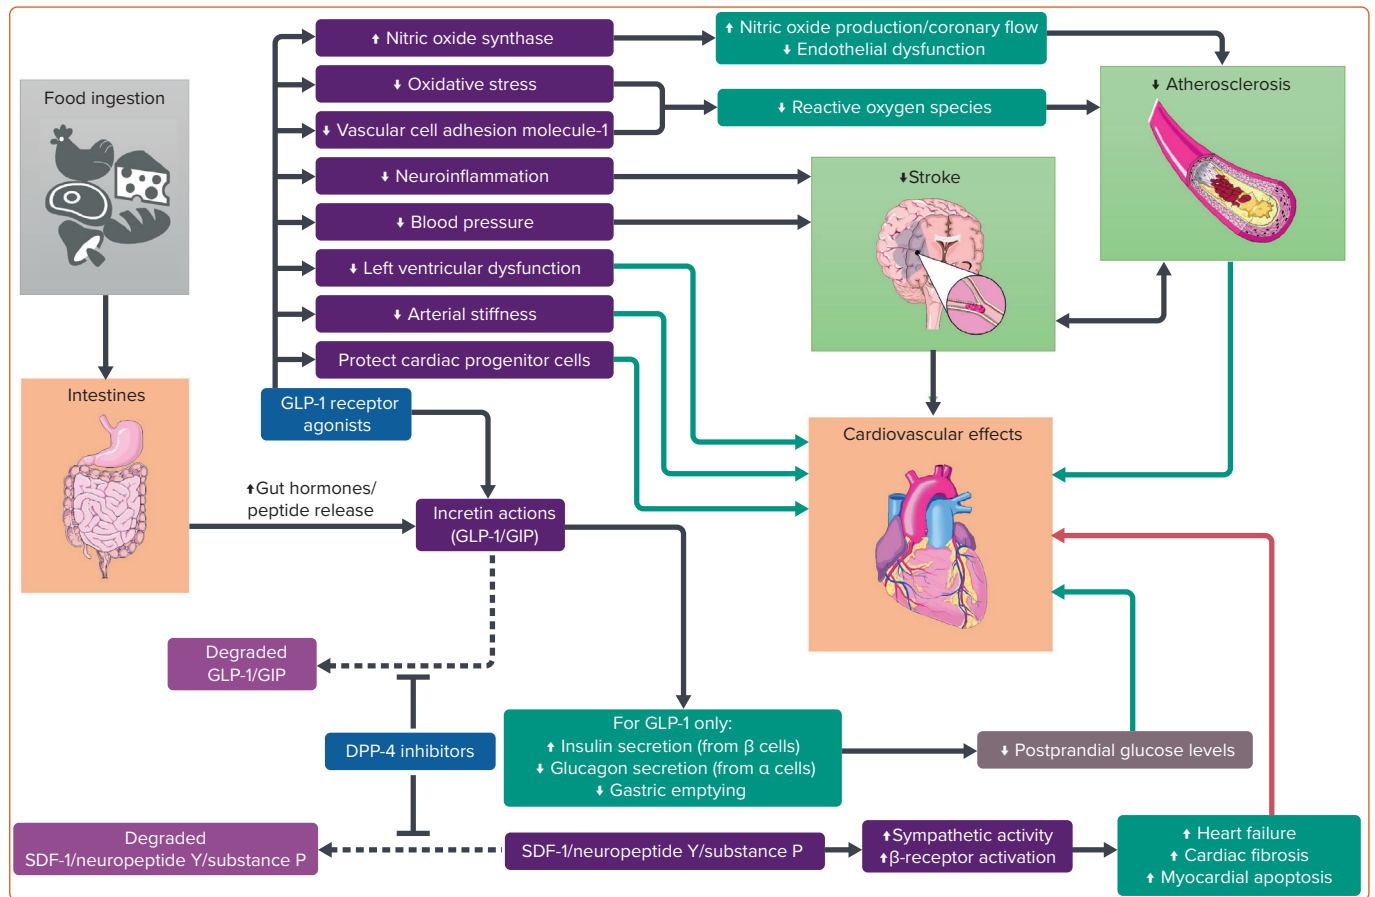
↑ Nitric oxide synthase

↓ Oxidative stress

↓ Vascular cell adhesion molecule-1

↓ Neuroinflammation

↓ Blood pressure

↓ Left ventricular dysfunction

↓ Arterial stiffness

Protect cardiac progenitor cells

↑ Nitric oxide production/coronary flow
↓ Endothelial dysfunction

↓ Reactive oxygen species

↓ Atherosclerosis

↓Stroke

Food ingestion

Intestines

GLP-1 receptor agonists

↑Gut hormones/ peptide release

Incretin actions (GLP-1/GIP)

Cardiovascular effects

Degraded GLP-1/GIP

DPP-4 inhibitors

For GLP-1 only:
↑ Insulin secretion (from β cells)
↓ Glucagon secretion (from α cells)
↓ Gastric emptying

↓ Postprandial glucose levels

Degraded SDF-1/neuropeptide Y/substance P

SDF-1/neuropeptide Y/substance P

↑Sympathetic activity
↑β-receptor activation

↑ Heart failure
↑ Cardiac fibrosis
↑ Myocardial apoptosis